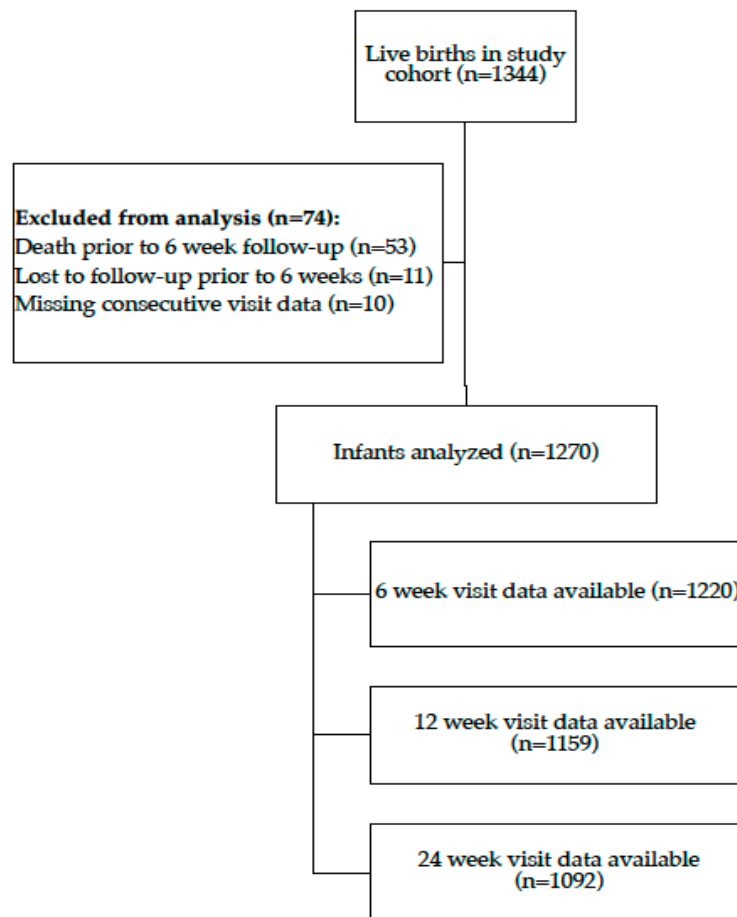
Live births in study cohort (n=1344)

Excluded from analysis (n=74):
Death prior to 6 week follow-up (n=53)
Lost to follow-up prior to 6 weeks (n=11)
Missing consecutive visit data (n=10)

Infants analyzed (n=1270)

6 week visit data available (n=1220)

12 week visit data available (n=1159)

24 week visit data available (n=1092)